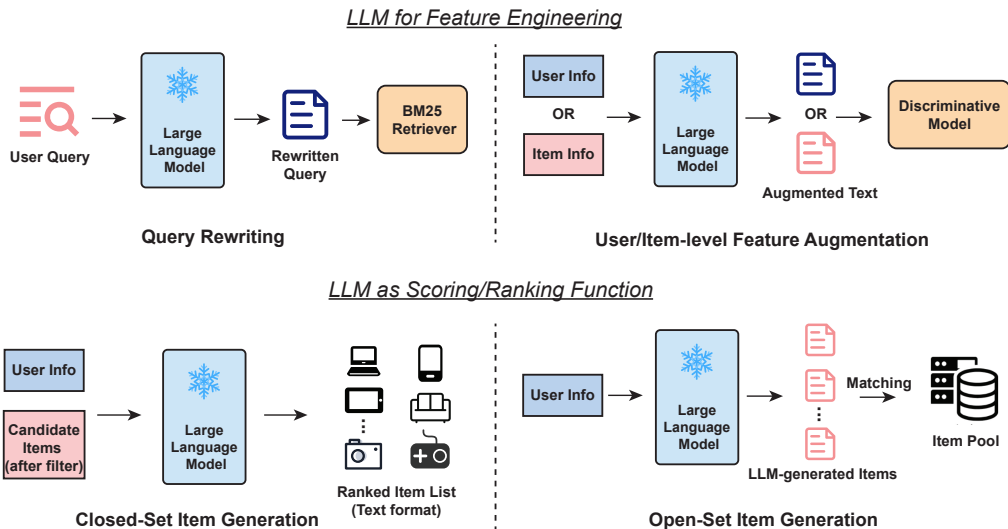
LLM for Feature Engineering

User Query

Large Language Model

Rewritten Query

BM25 Retriever

Query Rewriting

User Info

OR

Item Info

Large Language Model

OR

Augmented Text

Discriminative Model

User/Item-level Feature Augmentation

LLM as Scoring/Ranking Function

User Info

Candidate Items (after filter)

Large Language Model

Ranked Item List (Text format)

Closed-Set Item Generation

User Info

Large Language Model

Matching

LLM-generated Items

Item Pool

Open-Set Item Generation